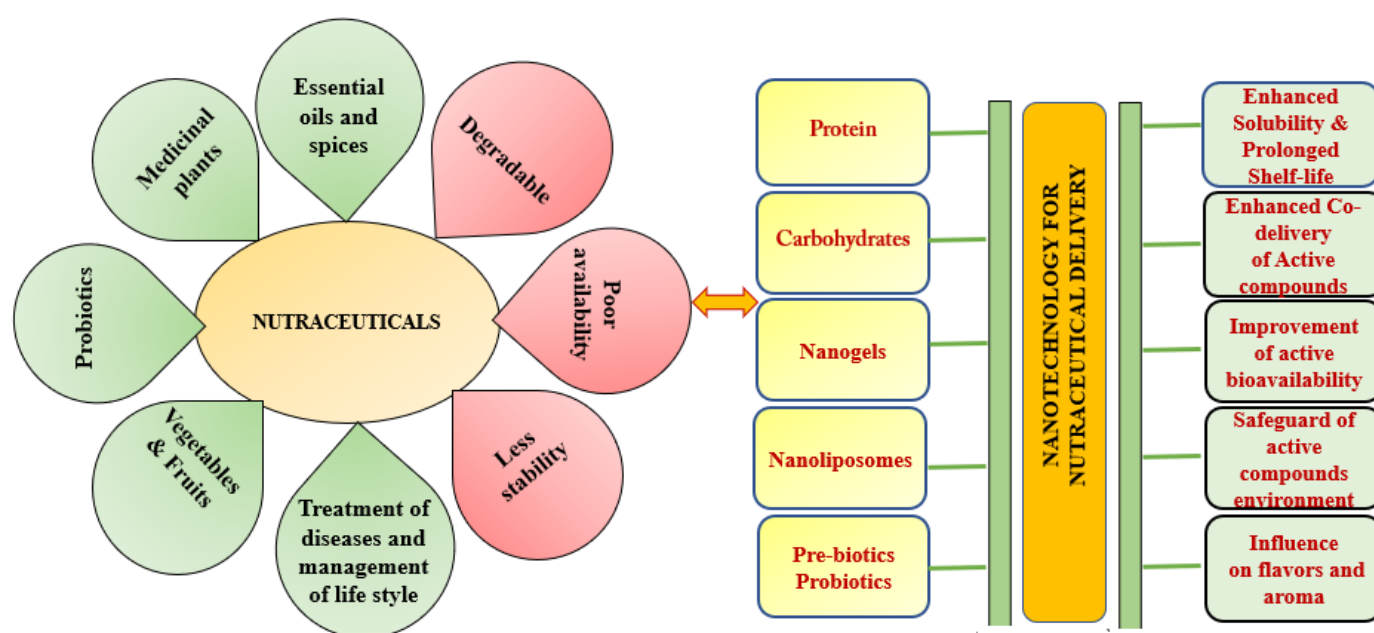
Medicinal plants

Essential oils and spices

Degradable

Probiotics

NUTRACEUTICALS

Poor availability

Vegetables & Fruits

Treatment of diseases and management of life style

Less stability

Protein

Carbohydrates

Nanogels

Nanoliposomes

Pre-biotics Probiotics

NANOTECHNOLOGY FOR NUTRACEUTICAL DELIVERY

Enhanced Solubility & Prolonged Shelf-life

Enhanced Co-delivery of Active compounds

Improvement of active bioavailability

Safeguard of active compounds environment

Influence on flavors and aroma